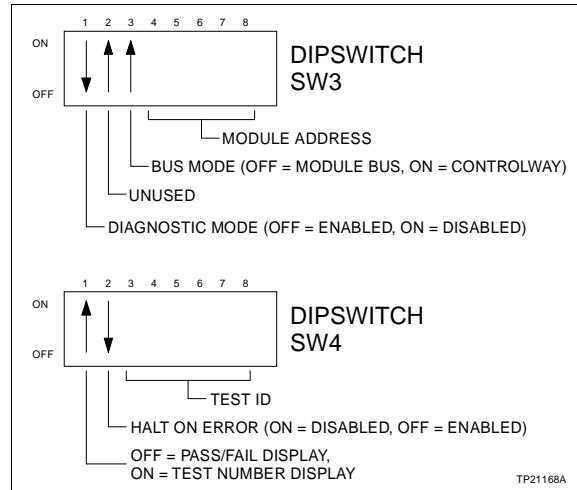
1 2 3 4 5 6 7 8

ON

OFF

DIPSWITCH SW3

MODULE ADDRESS

BUS MODE (OFF = MODULE BUS, ON = CONTROLWAY)

UNUSED

DIAGNOSTIC MODE (OFF = ENABLED, ON = DISABLED)

1 2 3 4 5 6 7 8

ON

OFF

DIPSWITCH SW4

TEST ID

HALT ON ERROR (ON = DISABLED, OFF = ENABLED)

OFF = PASS/FAIL DISPLAY, ON = TEST NUMBER DISPLAY

TP21168A